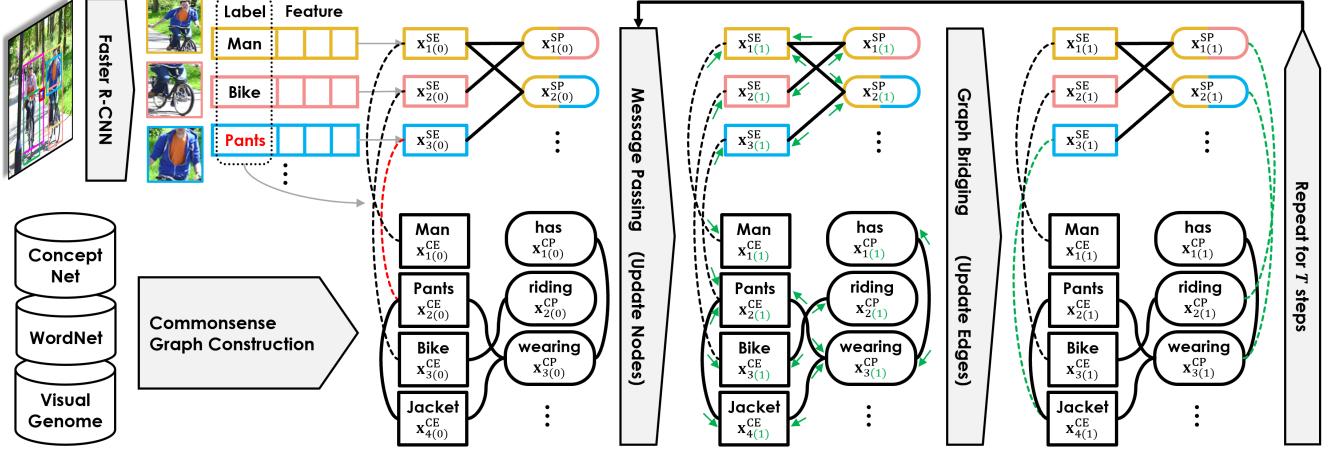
Faster R-CNN

Label Feature

Man

Bike

Pants

...

$x^{SE}_{1(0)}$ $x^{SP}_{1(0)}$

$x^{SE}_{2(0)}$ $x^{SP}_{2(0)}$

$x^{SE}_{3(0)}$

...

Concept Net

WordNet

Visual Genome

Commonsense Graph Construction

Man $x^{CE}_{1(0)}$

Pants $x^{CE}_{2(0)}$

Bike $x^{CE}_{3(0)}$

Jacket $x^{CE}_{4(0)}$

has $x^{CP}_{1(0)}$

riding $x^{CP}_{2(0)}$

wearing $x^{CP}_{3(0)}$

...

Message Passing (Update Nodes)

$x^{SE}_{1(1)}$ $x^{SP}_{1(1)}$

$x^{SE}_{2(1)}$ $x^{SP}_{2(1)}$

$x^{SE}_{3(1)}$

...

Man $x^{CE}_{1(1)}$

Pants $x^{CE}_{2(1)}$

Bike $x^{CE}_{3(1)}$

Jacket $x^{CE}_{4(1)}$

has $x^{CP}_{1(1)}$

riding $x^{CP}_{2(1)}$

wearing $x^{CP}_{3(1)}$

...

Graph Bridging (Update Edges)

$x^{SE}_{1(1)}$ $x^{SP}_{1(1)}$

$x^{SE}_{2(1)}$ $x^{SP}_{2(1)}$

$x^{SE}_{3(1)}$

...

Man $x^{CE}_{1(1)}$

Pants $x^{CE}_{2(1)}$

Bike $x^{CE}_{3(1)}$

Jacket $x^{CE}_{4(1)}$

has $x^{CP}_{1(1)}$

riding $x^{CP}_{2(1)}$

wearing $x^{CP}_{3(1)}$

...

Repeat for $T$ steps